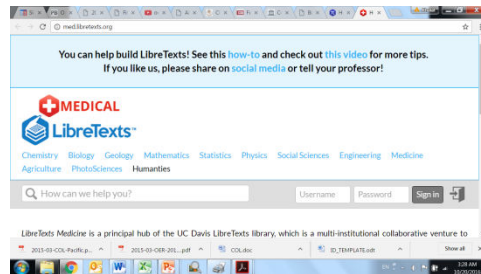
med.libretexts.org

You can help build LibreTexts! See this how-to and check out this video for more tips. If you like us, please share on social media or tell your professor!

MEDICAL
LibreTexts™

Chemistry Biology Geology Mathematics Statistics Physics Social Sciences Engineering Medicine Agriculture PhotoSciences Humanities

How can we help you?

Username Password Sign in

LibreTexts Medicine is a principal hub of the UC Davis LibreTexts library, which is a multi-institutional collaborative venture to

2015-03-COL-Pacific.p... 2015-03-OER-201....pdf COL.doc ID_TEMPLATE.odt Show all

3:28 AM
10/20/2016